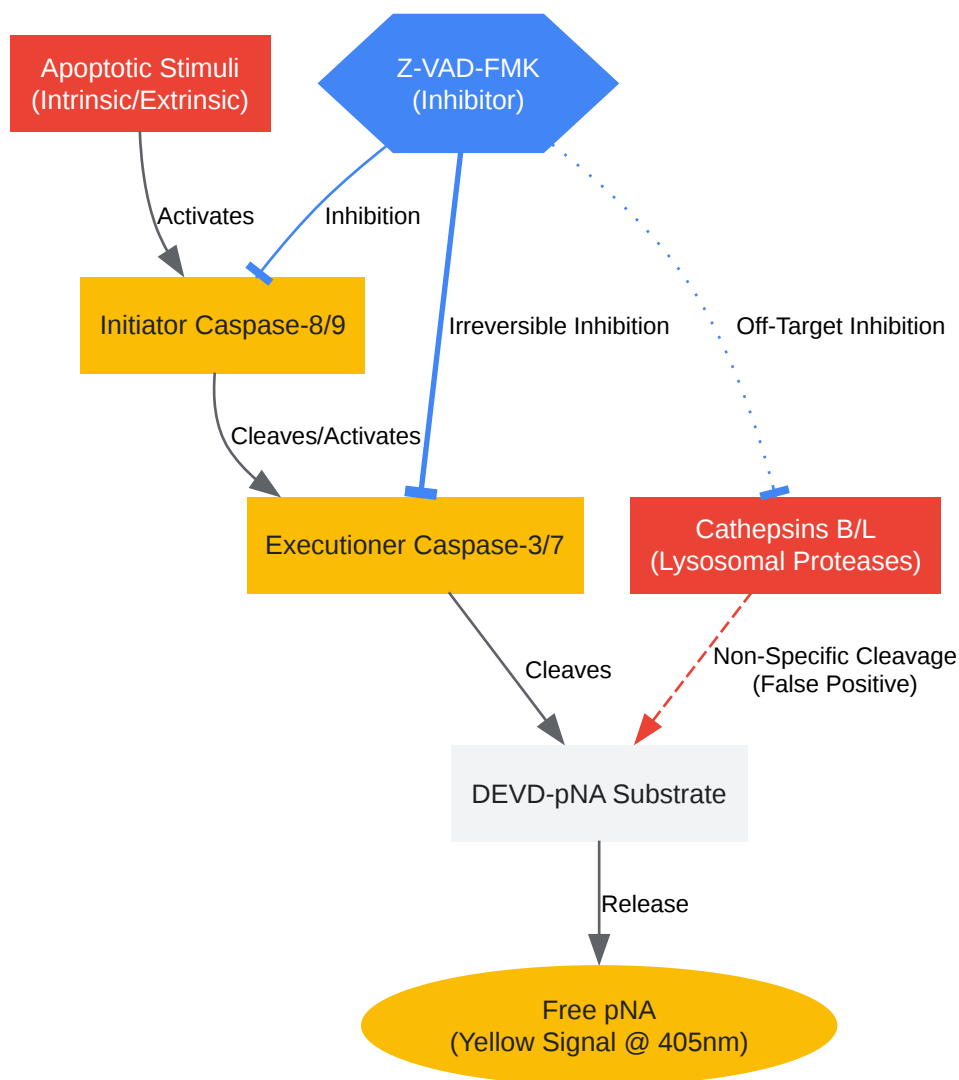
Apoptotic Stimuli
(Intrinsic/Extrinsic)

Z-VAD-FMK
(Inhibitor)

Activates

Inhibition

Initiator Caspase-8/9

Irreversible Inhibition

Off-Target Inhibition

Cleaves/Activates

Executioner Caspase-3/7

Cathepsins B/L
(Lysosomal Proteases)

Cleaves

Non-Specific Cleavage
(False Positive)

DEVD-pNA Substrate

Release

Free pNA
(Yellow Signal @ 405nm)